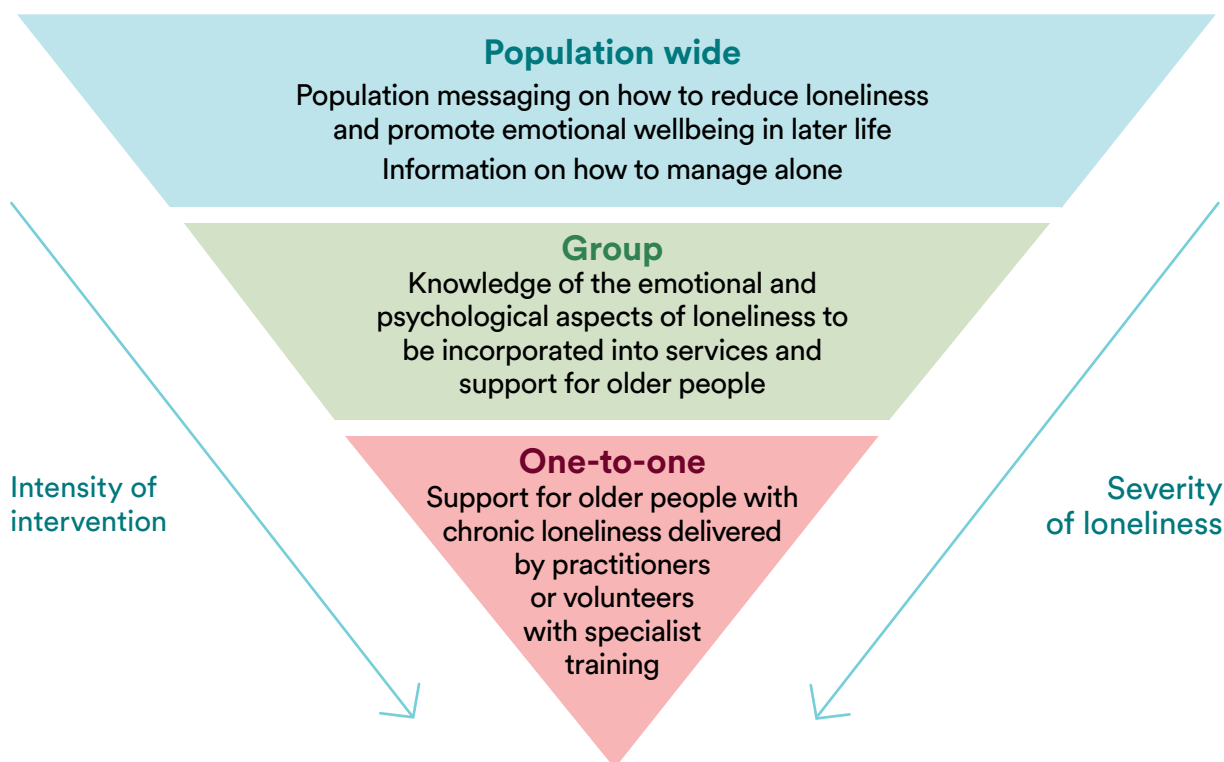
Population wide
Population messaging on how to reduce loneliness and promote emotional wellbeing in later life
Information on how to manage alone

Group
Knowledge of the emotional and psychological aspects of loneliness to be incorporated into services and support for older people

One-to-one
Support for older people with chronic loneliness delivered by practitioners or volunteers with specialist training

Intensity of intervention

Severity of loneliness